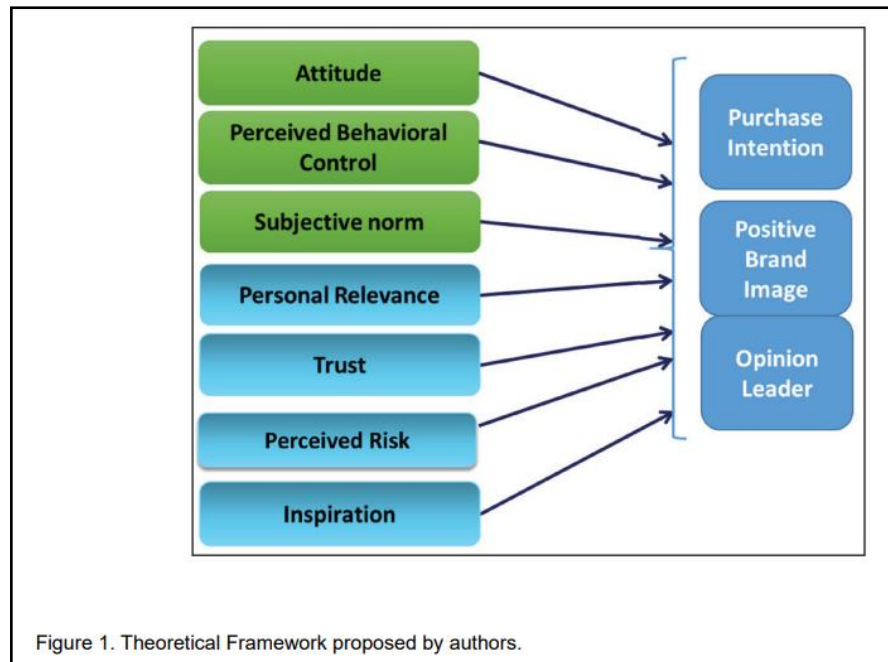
Attitude

Perceived Behavioral Control

Subjective norm

Personal Relevance

Trust

Perceived Risk

Inspiration

Purchase Intention

Positive Brand Image

Opinion Leader

Figure 1. Theoretical Framework proposed by authors.